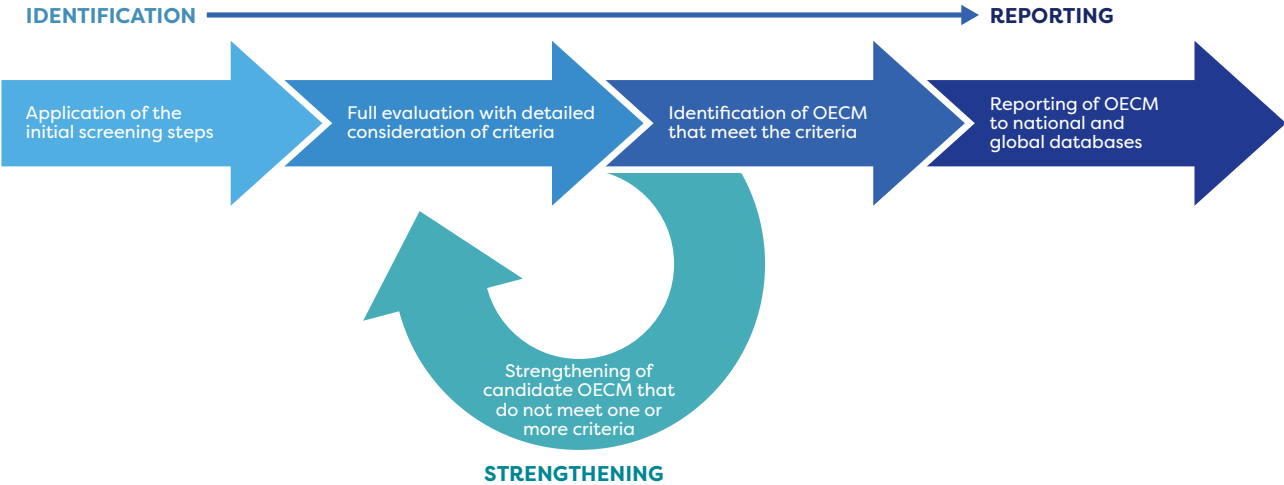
IDENTIFICATION

REPORTING

Application of the initial screening steps

Full evaluation with detailed consideration of criteria

Identification of OECM that meet the criteria

Reporting of OECM to national and global databases

Strengthening of candidate OECM that do not meet one or more criteria

STRENGTHENING